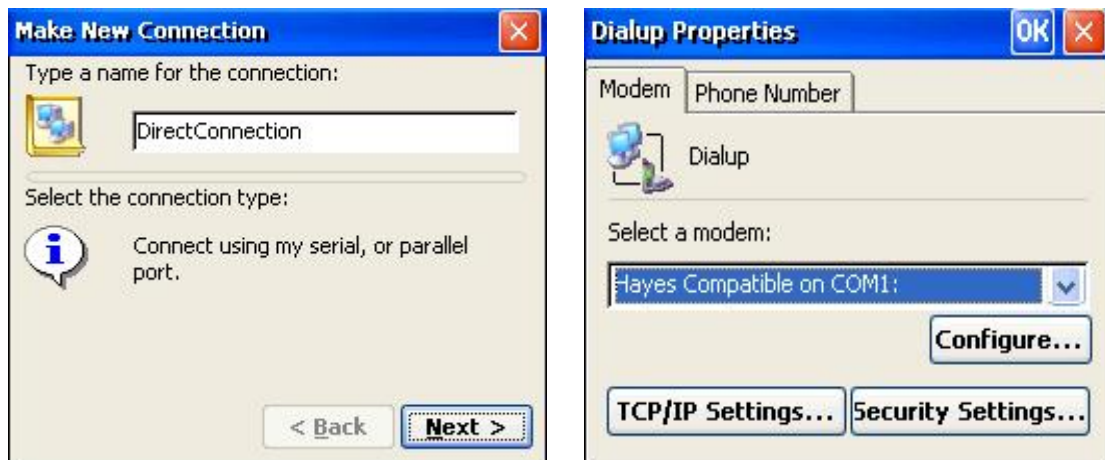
Make New Connection

Type a name for the connection:

DirectConnection

Select the connection type:

Connect using my serial, or parallel port.

< Back
Next >

Dialup Properties
OK

Modem
Phone Number

Dialup

Select a modem:

Hayes Compatible on COM1:

Configure...

TCP/IP Settings...
Security Settings...